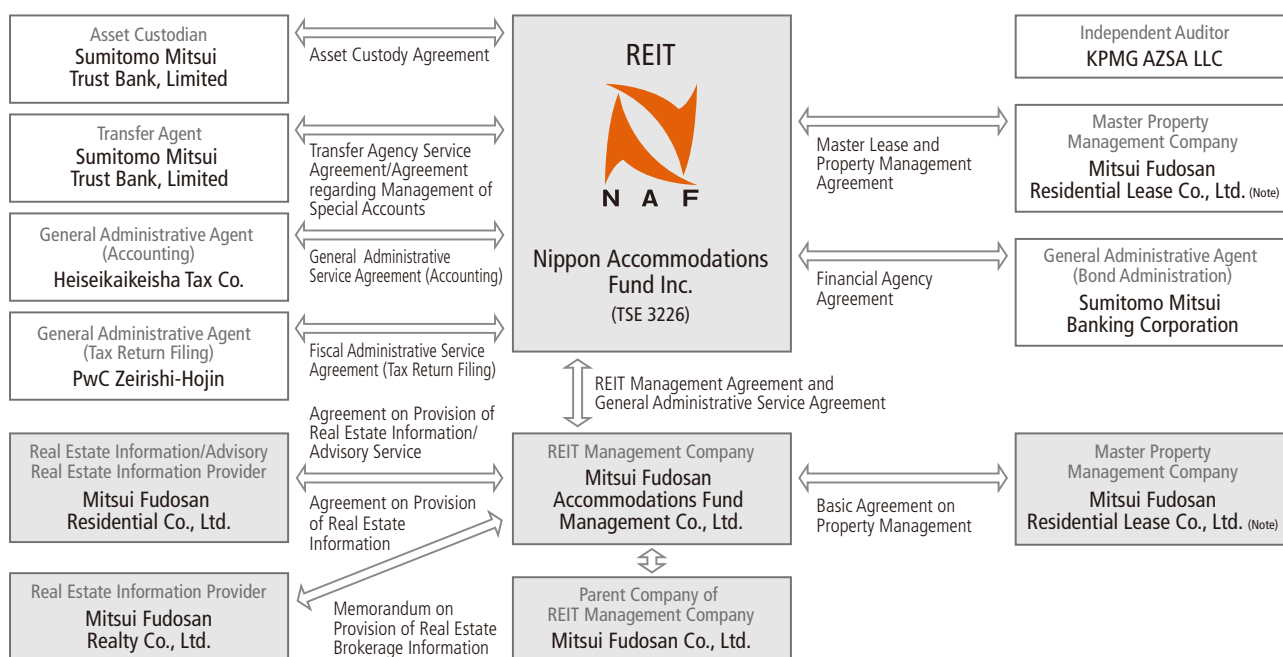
Asset Custodian
Sumitomo Mitsui Trust Bank, Limited

Asset Custody Agreement

REIT

N A F

Nippon Accommodations Fund Inc.
(TSE 3226)

Independent Auditor
KPMG AZSA LLC

Transfer Agent
Sumitomo Mitsui Trust Bank, Limited

Transfer Agency Service Agreement/Agreement regarding Management of Special Accounts

Master Lease and Property Management Agreement

Master Property Management Company
Mitsui Fudosan Residential Lease Co., Ltd. (Note)

General Administrative Agent (Accounting)
Heiseikaikeisha Tax Co.

General Administrative Service Agreement (Accounting)

Financial Agency Agreement

General Administrative Agent (Bond Administration)
Sumitomo Mitsui Banking Corporation

General Administrative Agent (Tax Return Filing)
PwC Zeirishi-Hojin

Fiscal Administrative Service Agreement (Tax Return Filing)

REIT Management Agreement and General Administrative Service Agreement

Agreement on Provision of Real Estate Information/ Advisory Service

Real Estate Information/Advisory Real Estate Information Provider
Mitsui Fudosan Residential Co., Ltd.

Agreement on Provision of Real Estate Information

REIT Management Company
Mitsui Fudosan Accommodations Fund Management Co., Ltd.

Basic Agreement on Property Management

Master Property Management Company
Mitsui Fudosan Residential Lease Co., Ltd. (Note)

Real Estate Information Provider
Mitsui Fudosan Realty Co., Ltd.

Memorandum on Provision of Real Estate Brokerage Information

Parent Company of REIT Management Company
Mitsui Fudosan Co., Ltd.